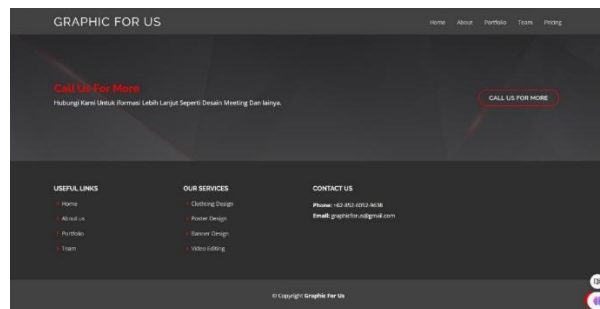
GRAPHIC FOR US

Home About Portfolio Team Pricing

Call Us For More

Hubungi Kami Untuk Iformasi Lebih Lanjut Seperti Desain Meeting Dan lainya.

CALL US FOR MORE

USEFUL LINKS

Home

About us

Portfolio

Team

OUR SERVICES

Clothing Design

Poster Design

Banner Design

Video Editing

CONTACT US

Phone: +62-852-6012-4658

Email: graphicfor.us@gmail.com

© Copyright Graphic For Us